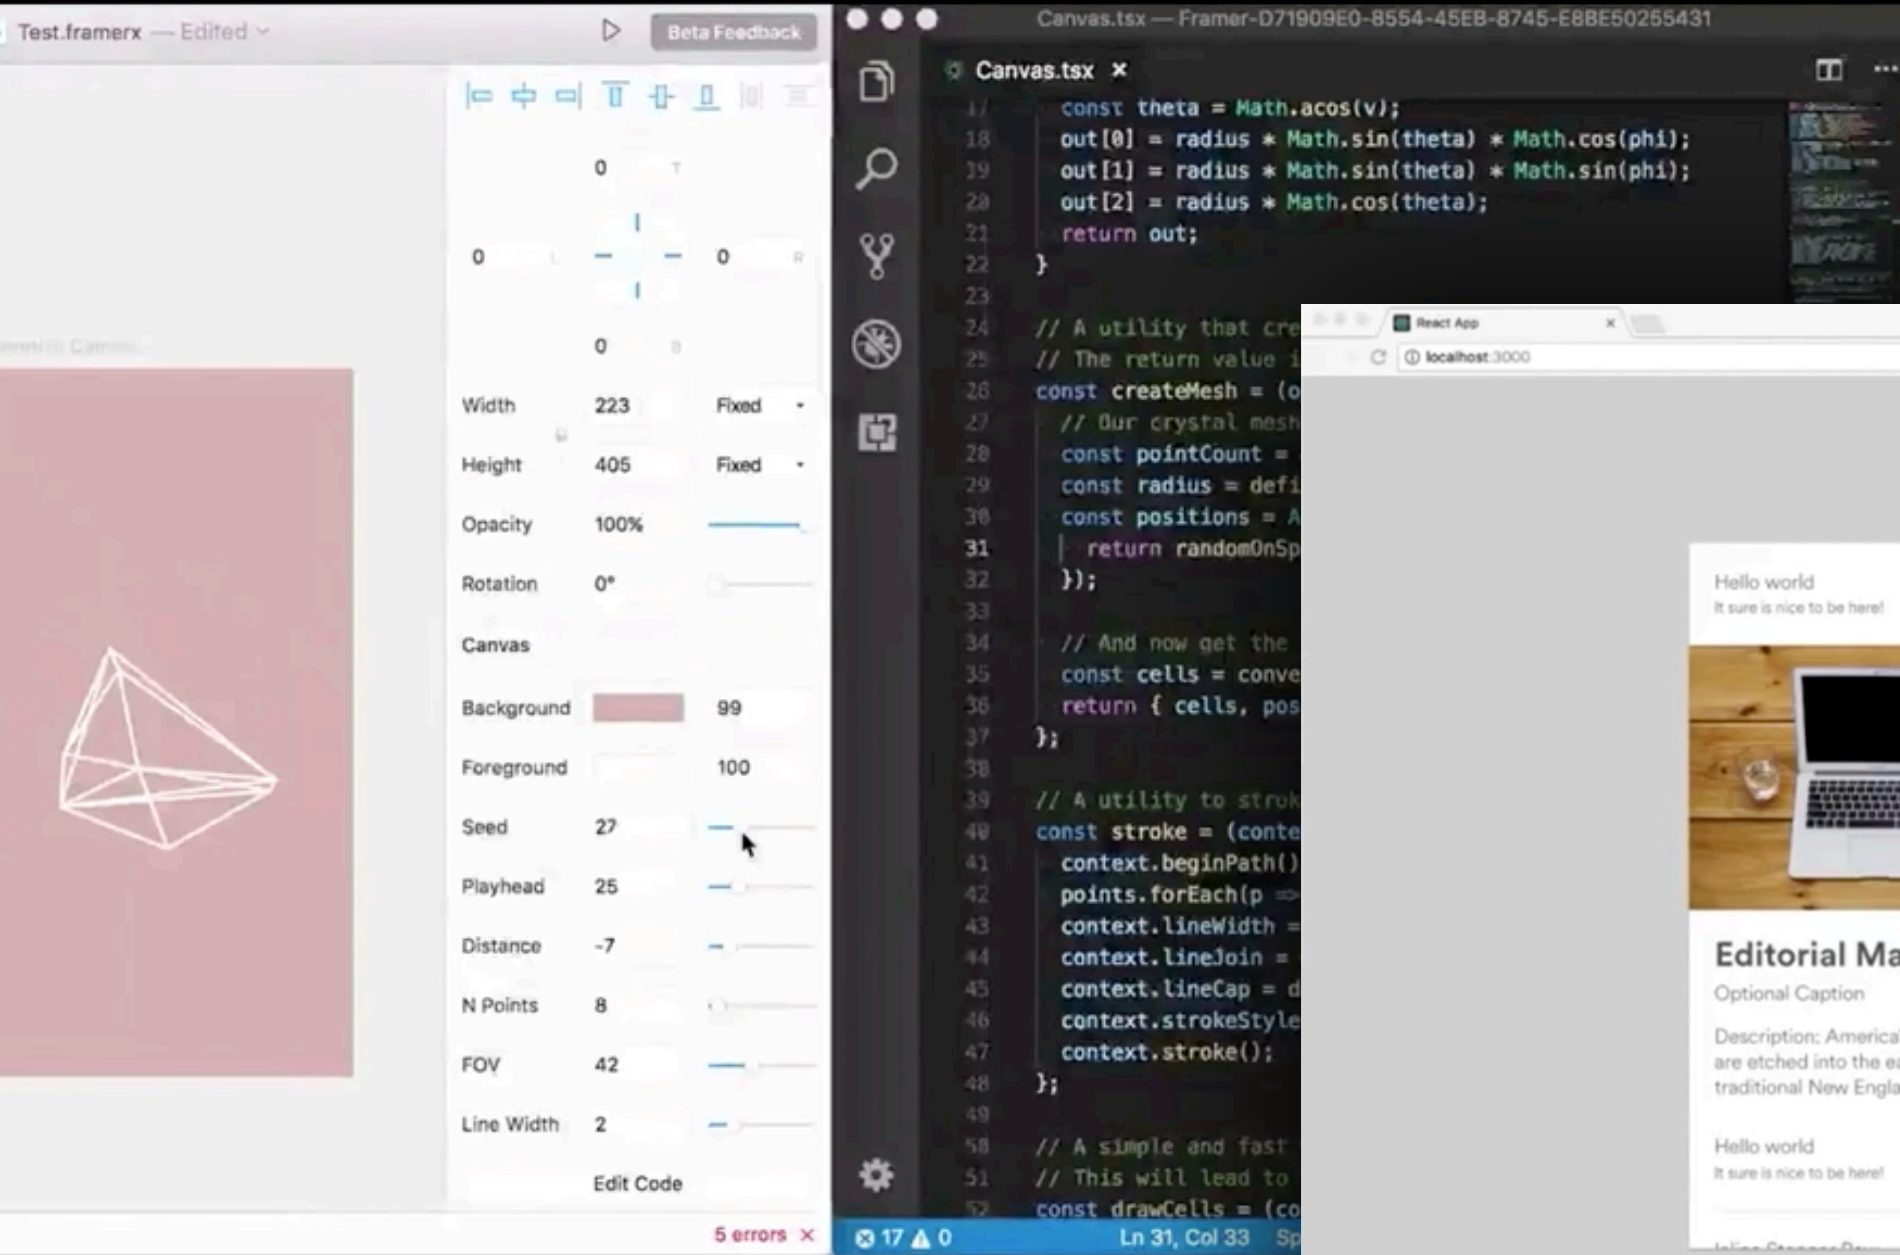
Test.framerx — Edited

Beta Feedback

0 T
0 L 0 R
0 B

Width 223 Fixed
Height 405 Fixed
Opacity 100%
Rotation 0°
Canvas
Background 99
Foreground 100
Seed 27
Playhead 25
Distance -7
N Points 8
FOV 42
Line Width 2
Edit Code

5 errors

Canvas.tsx — Framer-D71909E0-8554-45EB-8745-E8BE50255431

Canvas.tsx

17 const theta = Math.acos(v);
18 out[0] = radius * Math.sin(theta) * Math.cos(phi);
19 out[1] = radius * Math.sin(theta) * Math.sin(phi);
20 out[2] = radius * Math.cos(theta);
21 return out;
22 }
23
24 // A utility that cre
25 // The return value i
26 const createMesh = (o
27 // Our crystal mesh
28 const pointCount =
29 const radius = defi
30 const positions = A
31 return randomOnSp
32 });
33
34 // And now get the
35 const cells = conve
36 return { cells, pos
37 };
38
39 // A utility to strok
40 const stroke = (conte
41 context.beginPath()
42 points.forEach(p =>
43 context.lineWidth =
44 context.lineJoin =
45 context.lineCap = d
46 context.strokeStyle
47 context.stroke();
48 };
49
50 // A simple and fast
51 // This will lead to
52 const drawCells = (co

17 0 Ln 31, Col 33

React App
localhost:3000

Hello world
It sure is nice to be here!

Editorial Ma
Optional Caption
Description: America
are etched into the e
traditional New Engla

Hello world
It sure is nice to be here!